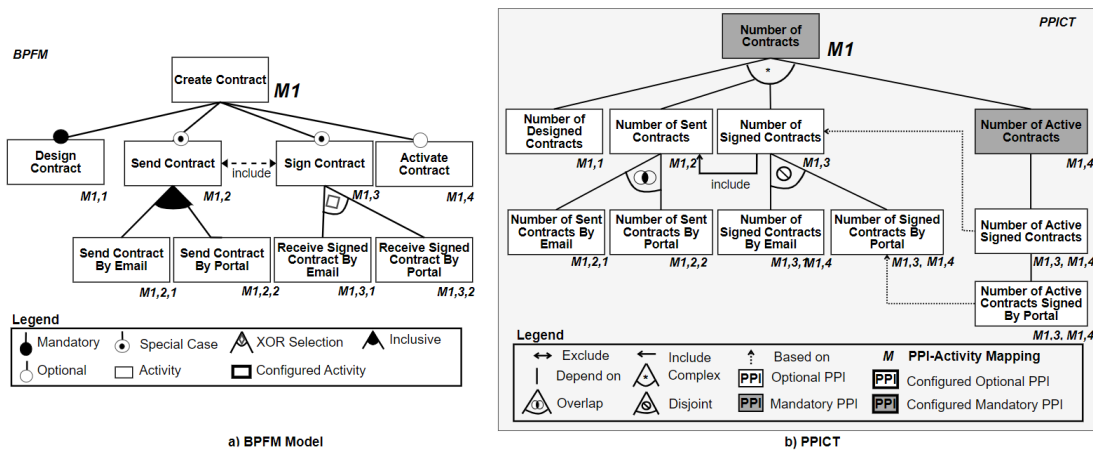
BPFM

Create Contract
M1

Design Contract
M1,1

Send Contract
M1,2

include

Sign Contract
M1,3

Activate Contract
M1,4

Send Contract By Email
M1,2,1

Send Contract By Portal
M1,2,2

Receive Signed Contract By Email
M1,3,1

Receive Signed Contract By Portal
M1,3,2

Legend
Mandatory
Special Case
XOR Selection
Inclusive
Optional
Activity
Configured Activity

a) BPFM Model

PPICT

Number of Contracts
M1

*

Number of Designed Contracts
M1,1

Number of Sent Contracts
M1,2

Number of Signed Contracts
M1,3

Number of Active Contracts
M1,4

include

Number of Sent Contracts By Email
M1,2,1

Number of Sent Contracts By Portal
M1,2,2

Number of Signed Contracts By Email
M1,3,1 M1,4

Number of Signed Contracts By Portal
M1,3, M1,4

Number of Active Signed Contracts
M1,3, M1,4

Number of Active Contracts Signed By Portal
M1,3, M1,4

Legend
Exclude
Include
Based on
M PPI-Activity Mapping
Depend on
Complex
PPI Optional PPI
PPI Configured Optional PPI
Overlap
Disjoint
PPI Mandatory PPI
PPI Configured Mandatory PPI

b) PPICT